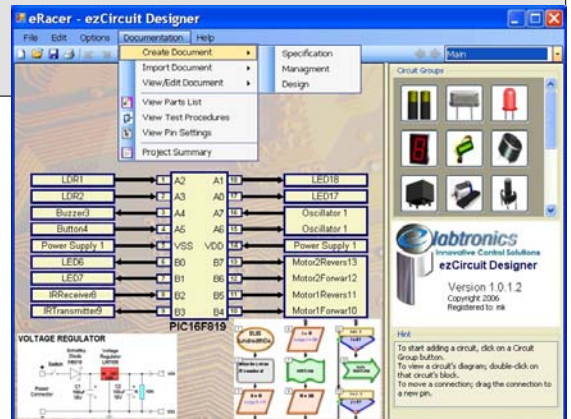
eRacer - ezCircuit Designer

File Edit Options Documentation Help

Create Document
Import Document
View/Edit Document
View Parts List
View Test Procedures
View Pin Settings
Project Summary

Specification
Managment
Design

Main

Circuit Groups

| | | | | |
|---|---|---|---|---|
| LDR1 | 1 A2 | A1 18 | LED18 |
| LDR2 | 2 A3 | A0 17 | LED17 |
| Buzzer3 | 3 A4 | A7 16 | Oscillator 1 |
| Button4 | 4 A5 | A6 15 | Oscillator 1 |
| Power Supply 1 | 5 VSS | VDD 14 | Power Supply 1 |
| LED6 | 6 B0 | B7 13 | Motor2Revers13 |
| LED7 | 7 B1 | B6 12 | Motor2Forwar12 |
| IRReceiver8 | 8 B2 | B5 11 | Motor1Revers11 |
| IRTransmitter9 | 9 B3 | B4 10 | Motor1Forwar10 |

PIC16F819

VOLTAGE REGULATOR

elabtronics
Innovative Control Solutions
ezCircuit Designer
Version 1.0.1.2
Copyright 2006
Registered to: mk

Hint
To start adding a circuit, click on a Circuit Group button.
To view a circuit's diagram; double-click on that circuit's block.
To move a connection; drag the connection to a new pin.